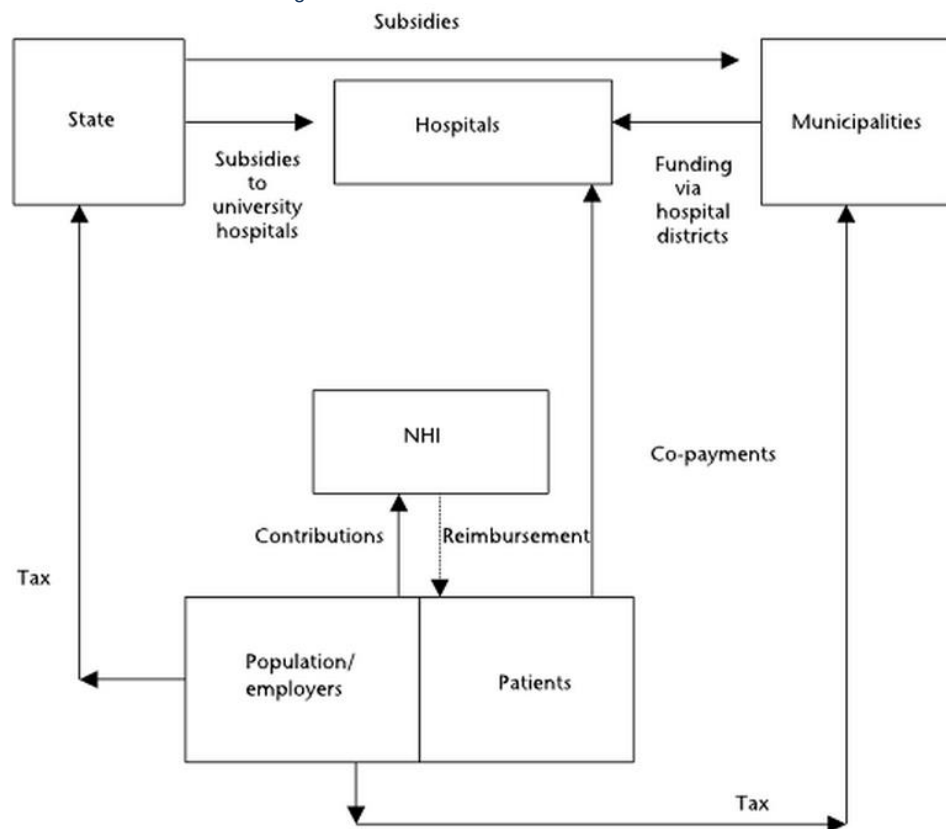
Subsidies

State

Hospitals

Municipalities

Subsidies to university hospitals

Funding via hospital districts

NHI

Co-payments

Contributions

Reimbursement

Tax

Population/ employers

Patients

Tax